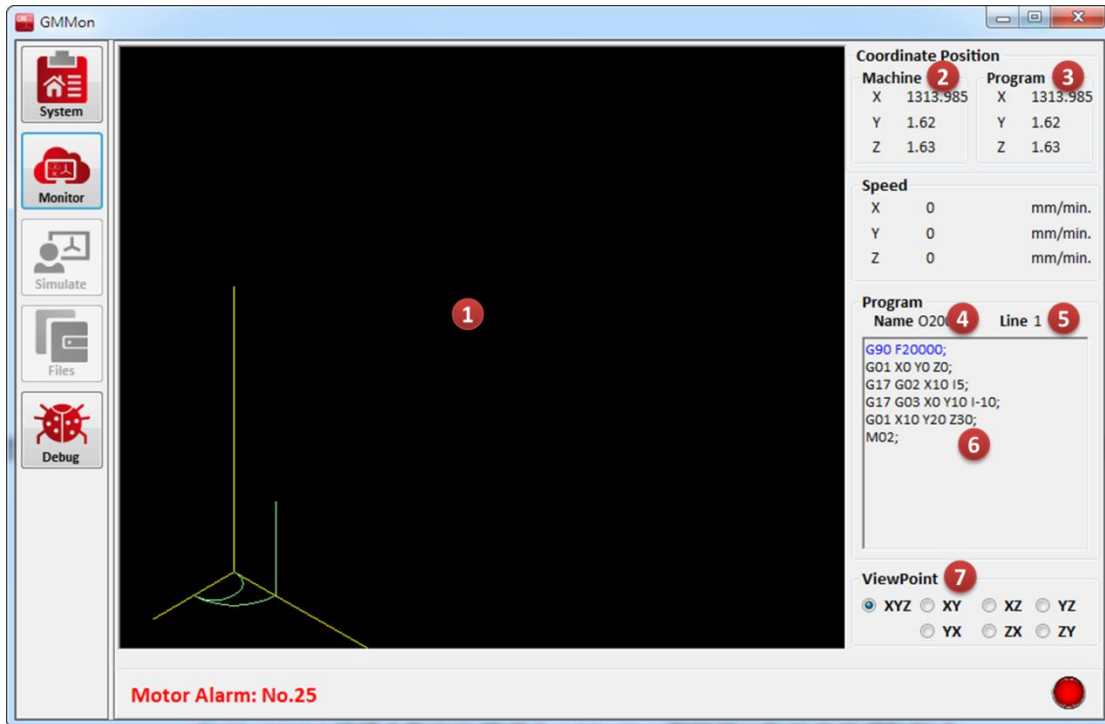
GMMon

System

Monitor

Simulate

Files

Debug

1

Coordinate Position

Machine 2
X 1313.985
Y 1.62
Z 1.63

Program 3
X 1313.985
Y 1.62
Z 1.63

Speed
X 0 mm/min.
Y 0 mm/min.
Z 0 mm/min.

Program
Name O20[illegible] 4 Line 1 5

G90 F20000;
G01 X0 Y0 Z0;
G17 G02 X10 I5;
G17 G03 X0 Y10 I-10;
G01 X10 Y20 Z30;
M02;

6

ViewPoint 7
XYZ XY XZ YZ
YX ZX ZY

Motor Alarm: No.25